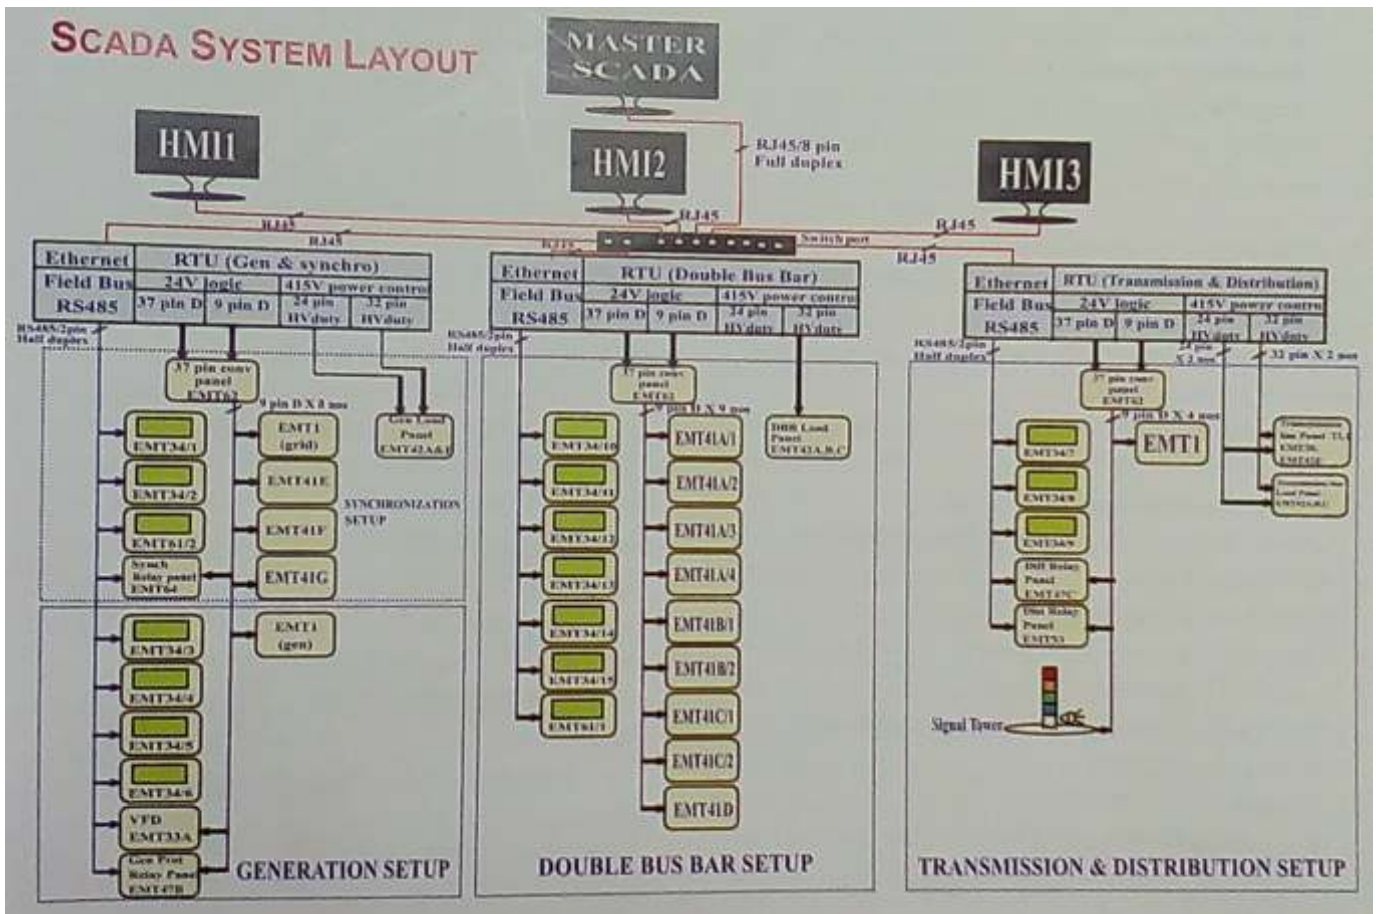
SCADA SYSTEM LAYOUT

MASTER SCADA

HMI1

HMI2

HMI3

RJ45/8 pin Full duplex

RJ45

RJ45

RJ45

RJ45

RJ45

RJ45

Switch port

| Ethernet | RTU (Gen & synchro) | | | |
|---|---|---|---|---|
| Field Bus | 24V logic | | 415V power control | |
| RS485 | 37 pin D | 9 pin D | 24 pin HVduty | 32 pin HVduty |

RS485/2pin Half duplex

37 pin conv panel EMT62

9 pin D X 8 nos

EMT34/1

EMT34/2

EMT61/2

Synch Relay panel EMT64

EMT1 (grid)

EMT41E

EMT41F

EMT41G

Gen Load Panel EMT42A&B

SYNCHRONIZATION SETUP

EMT34/3

EMT34/4

EMT34/5

EMT34/6

VFD EMT33A

Gen Prot Relay Panel EMT47B

EMT1 (gen)

GENERATION SETUP

| Ethernet | RTU (Double Bus Bar) | | | |
|---|---|---|---|---|
| Field Bus | 24V logic | | 415V power control | |
| RS485 | 37 pin D | 9 pin D | 24 pin HVduty | 32 pin HVduty |

RS485/2pin Half duplex

37 pin conv panel EMT62

9 pin D X 9 nos

EMT34/10

EMT34/11

EMT34/12

EMT34/13

EMT34/14

EMT34/15

EMT61/1

EMT41A/1

EMT41A/2

EMT41A/3

EMT41A/4

EMT41B/1

EMT41B/2

EMT41C/1

EMT41C/2

EMT41D

DBB Load Panel EMT42A,B,C

DOUBLE BUS BAR SETUP

| Ethernet | RTU (Transmission & Distribution) | | | |
|---|---|---|---|---|
| Field Bus | 24V logic | | 415V power control | |
| RS485 | 37 pin D | 9 pin D | 24 pin HVduty | 32 pin HVduty |

RS485/2pin Half duplex

24 pin X 2 nos

32 pin X 2 nos

37 pin conv panel EMT62

9 pin D X 4 nos

EMT34/7

EMT34/8

EMT34/9

Diff Relay Panel EMT47C

Dist Relay Panel EMT53

EMT1

Transmission line Panel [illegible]

Transmission line Load Panel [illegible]

Signal Tower

TRANSMISSION & DISTRIBUTION SETUP